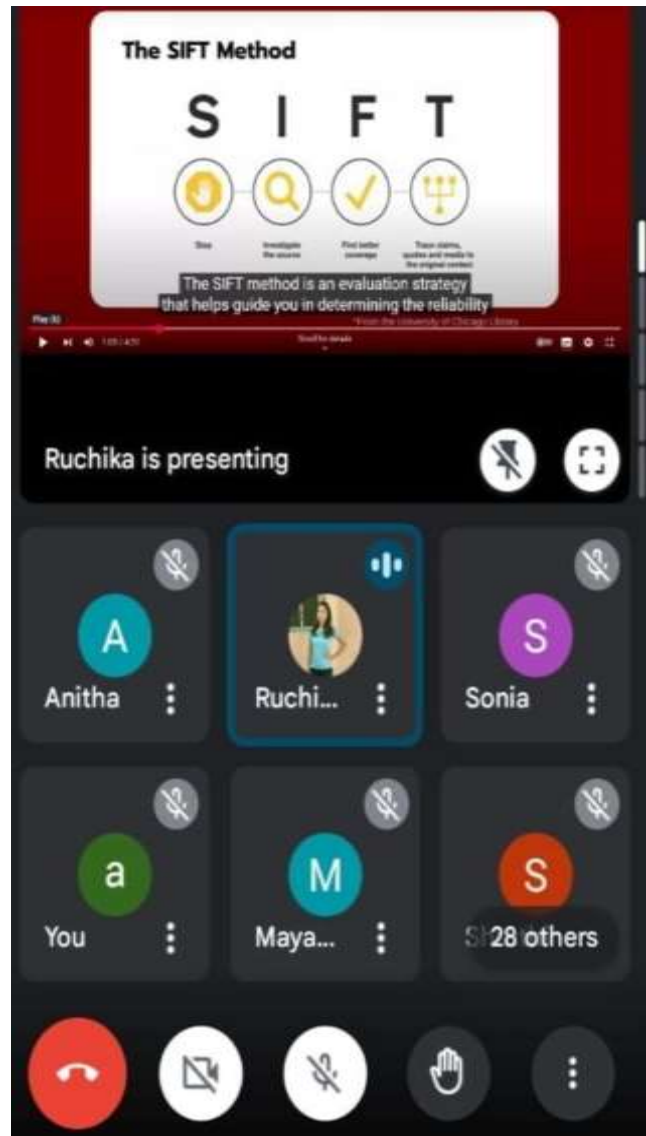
The SIFT Method

S I F T

Stop

Investigate the source

Find better coverage

Trace claims, quotes and media to the original context

The SIFT method is an evaluation strategy that helps guide you in determining the reliability

*From the University of Chicago Library

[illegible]

Scroll for details

Ruchika is presenting

A
Anitha

Ruchi...

S
Sonia

a
You

M
Maya...

S
Sh 28 others